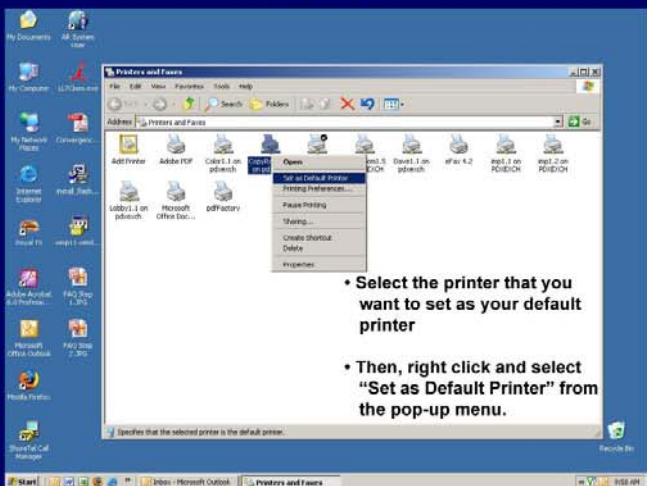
My Documents

All System User

My Computer

LL7Client.exe

My Network Places

Convergenc...

Internet Explorer

install_flash...

Insual TV

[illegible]

Adobe Acrobat 6.0 Professi...

FAQ Step 1.JPG

Microsoft Office Outlook

FAQ Step 2.JPG

Mozilla Firefox

ShoreTel Call Manager

Recycle Bin

Printers and Faxes

File Edit View Favorites Tools Help

Back Search Folders

Address Printers and Faxes

Go

Add Printer

Adobe PDF

Color1.1 on pdxesch

CopyR... on pd...

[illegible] on ...EXCH

Dave1.1 on pdxesch

eFax 4.2

imp1.1 on PDXEXCH

imp1.2 on PDXEXCH

Lobby1.1 on pdxesch

Microsoft Office Doc...

pdfFactory

Open

Set as Default Printer

Printing Preferences...

Pause Printing

Sharing...

Create Shortcut

Delete

Properties

Specifies that the selected printer is the default printer.

• Select the printer that you want to set as your default printer

• Then, right click and select "Set as Default Printer" from the pop-up menu.

Start

Inbox - Microsoft Outlook

Printers and Faxes

9:58 AM